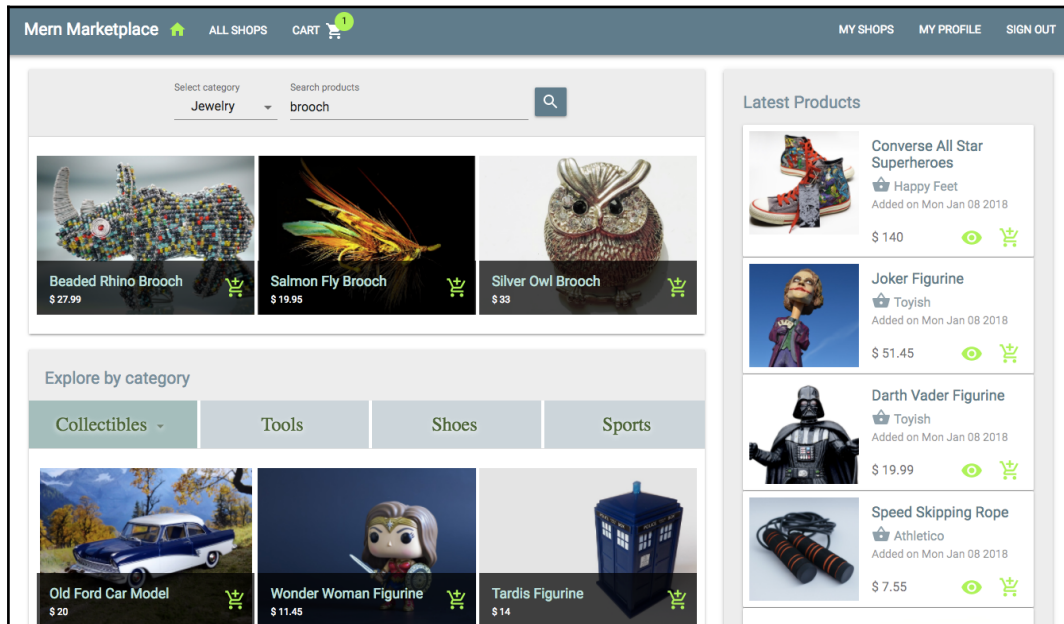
Mern Marketplace ALL SHOPS CART 1 MY SHOPS MY PROFILE SIGN OUT

Select category
Jewelry

Search products
brooch

Beaded Rhino Brooch
$ 27.99

Salmon Fly Brooch
$ 19.95

Silver Owl Brooch
$ 33

Explore by category

Collectibles

Tools

Shoes

Sports

Old Ford Car Model
$ 20

Wonder Woman Figurine
$ 11.45

Tardis Figurine
$ 14

Latest Products

Converse All Star Superheroes
Happy Feet
Added on Mon Jan 08 2018
$ 140

Joker Figurine
Toyish
Added on Mon Jan 08 2018
$ 51.45

Darth Vader Figurine
Toyish
Added on Mon Jan 08 2018
$ 19.99

Speed Skipping Rope
Athletico
Added on Mon Jan 08 2018
$ 7.55